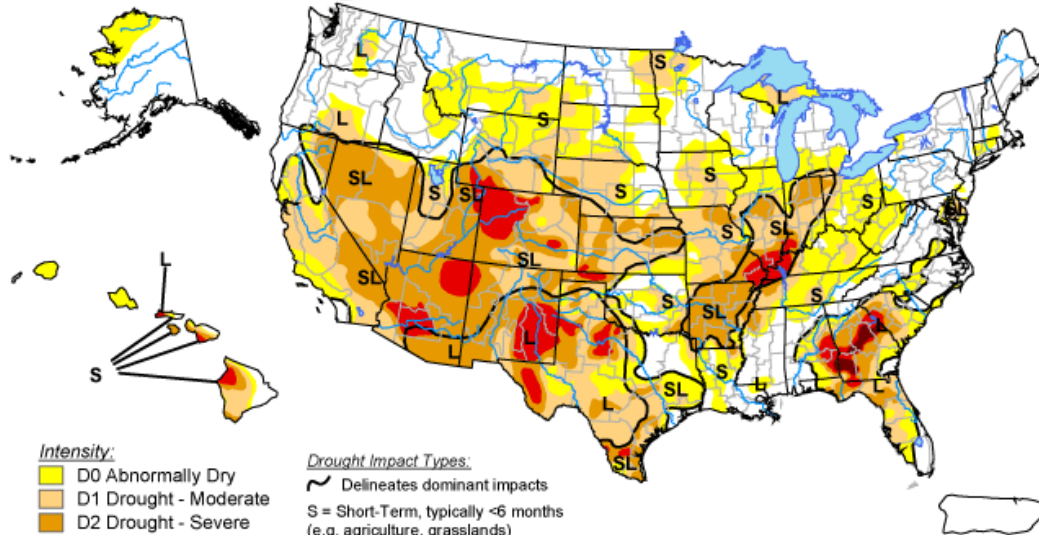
L
S
L
S
SL
SL
S
S
S
SL
SL
SL
SL
S
SL
S
L
S
SL
L
L
L
SL
S
L
S

Intensity:
D0 Abnormally Dry
D1 Drought - Moderate
D2 Drought - Severe

Drought Impact Types:
Delineates dominant impacts
S = Short-Term, typically <6 months
(e.g. agriculture, grasslands)